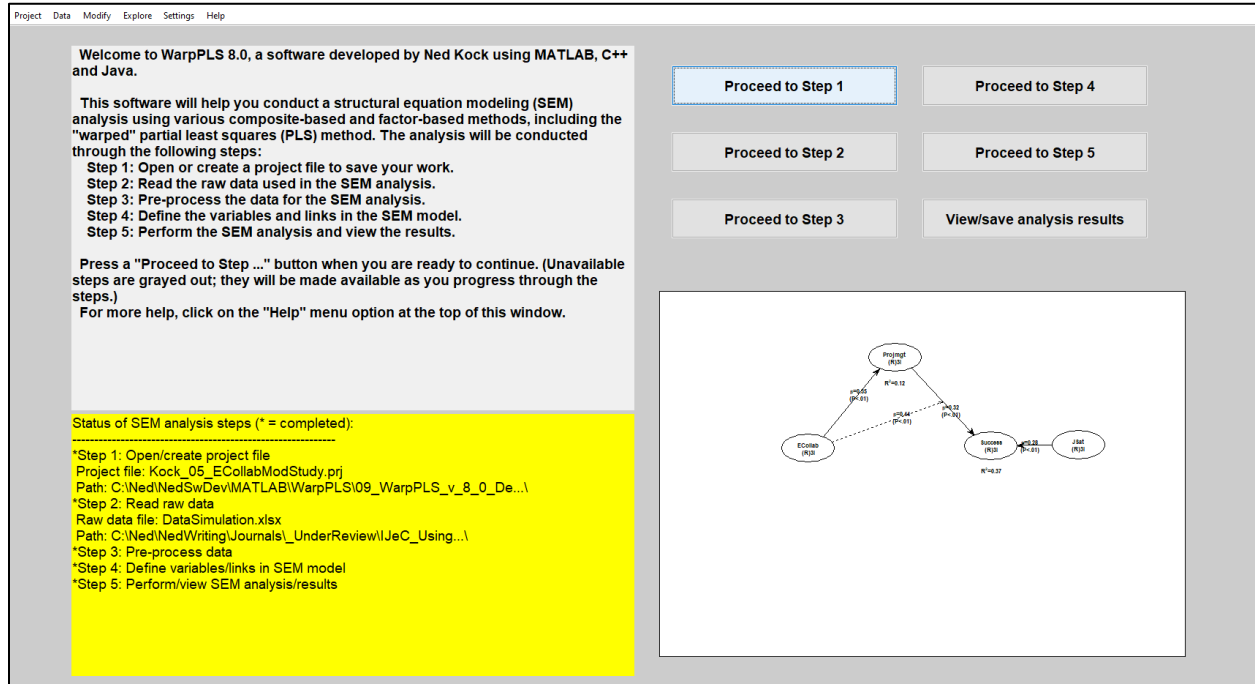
Project Data Modify Explore Settings Help

Welcome to WarpPLS 8.0, a software developed by Ned Kock using MATLAB, C++ and Java.

This software will help you conduct a structural equation modeling (SEM) analysis using various composite-based and factor-based methods, including the "warped" partial least squares (PLS) method. The analysis will be conducted through the following steps:
Step 1: Open or create a project file to save your work.
Step 2: Read the raw data used in the SEM analysis.
Step 3: Pre-process the data for the SEM analysis.
Step 4: Define the variables and links in the SEM model.
Step 5: Perform the SEM analysis and view the results.

Press a "Proceed to Step ..." button when you are ready to continue. (Unavailable steps are grayed out; they will be made available as you progress through the steps.)
For more help, click on the "Help" menu option at the top of this window.

Status of SEM analysis steps (* = completed):
------------------------------------------------------------
*Step 1: Open/create project file
Project file: Kock_05_ECollabModStudy.prj
Path: C:\Ned\NedSwDev\MATLAB\WarpPLS\09_WarpPLS_v_8_0_De...\
*Step 2: Read raw data
Raw data file: DataSimulation.xlsx
Path: C:\Ned\NedWriting\Journals\_UnderReview\IJeC_Using...\
*Step 3: Pre-process data
*Step 4: Define variables/links in SEM model
*Step 5: Perform/view SEM analysis/results

Proceed to Step 1

Proceed to Step 4

Proceed to Step 2

Proceed to Step 5

Proceed to Step 3

View/save analysis results

Projmgt
(R)3i
$R^2=0.12$
$\beta=0.35$
(P<.01)
$\beta=0.44$
(P<.01)
$\beta=0.32$
(P<.01)
ECollab
(R)3i
Success
(R)3i
$\beta=0.28$
(P<.01)
JSat
(R)3i
$R^2=0.37$